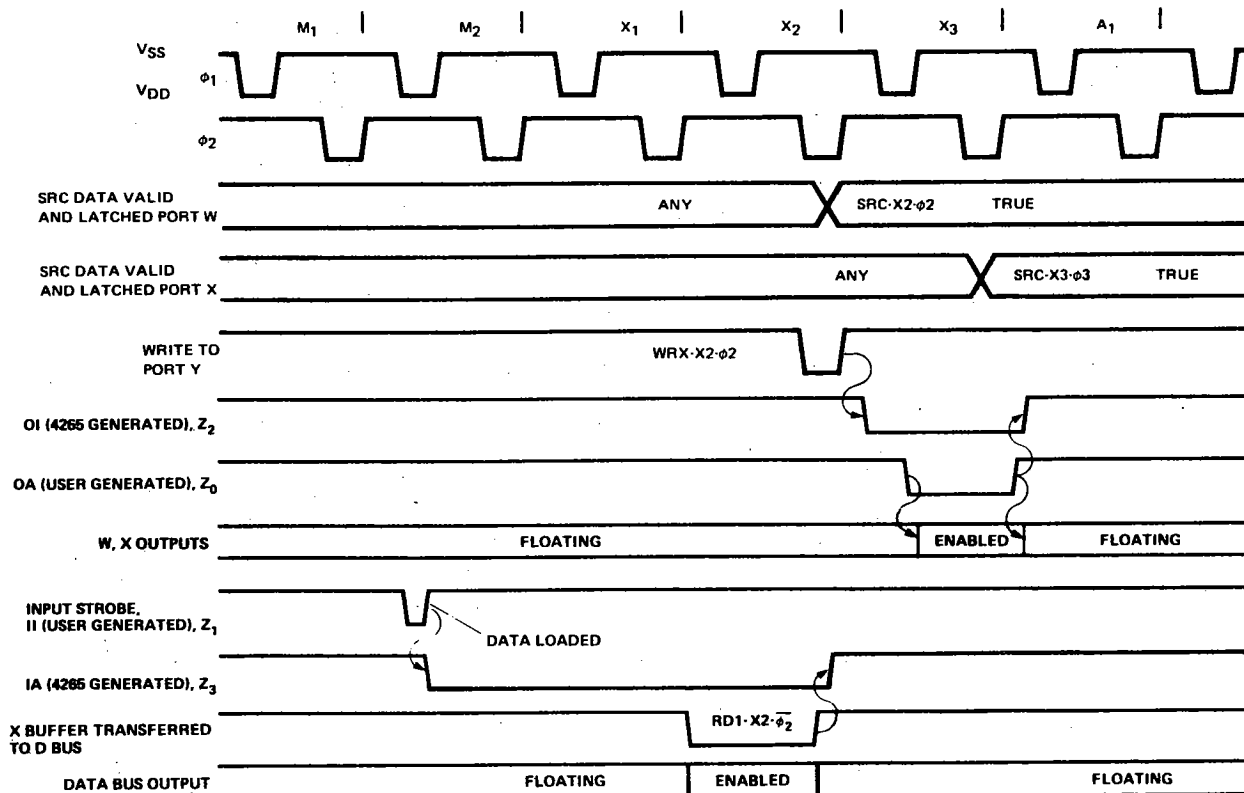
$M_1$ $M_2$ $X_1$ $X_2$ $X_3$ $A_1$

$V_{SS}$
$\phi_1$
$V_{DD}$

$\phi_2$

SRC DATA VALID AND LATCHED PORT W

ANY

SRC·X2·$\phi$2 TRUE

SRC DATA VALID AND LATCHED PORT X

ANY

SRC·X3·$\phi$3 TRUE

WRITE TO PORT Y

WRX·X2·$\phi$2

OI (4265 GENERATED), $Z_2$

OA (USER GENERATED), $Z_0$

W, X OUTPUTS

FLOATING

ENABLED

FLOATING

INPUT STROBE, II (USER GENERATED), $Z_1$

DATA LOADED

IA (4265 GENERATED), $Z_3$

X BUFFER TRANSFERRED TO D BUS

RD1·X2·$\overline{\phi_2}$

DATA BUS OUTPUT

FLOATING

ENABLED

FLOATING